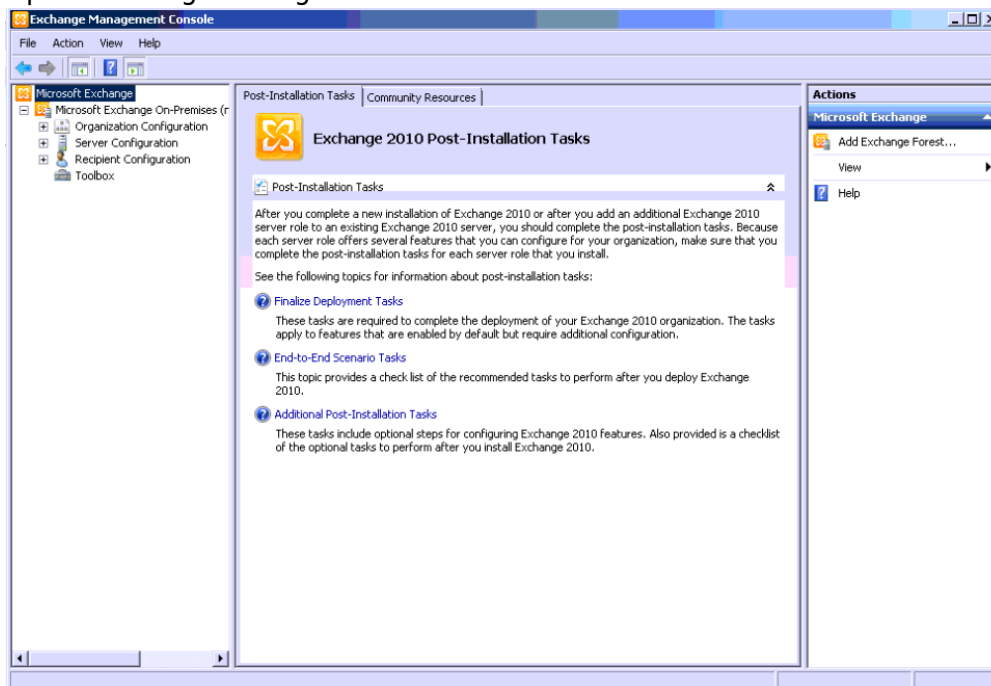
Exchange Management Console

File Action View Help

Microsoft Exchange
Microsoft Exchange On-Premises (r
Organization Configuration
Server Configuration
Recipient Configuration
Toolbox

Post-Installation Tasks | Community Resources

Exchange 2010 Post-Installation Tasks

Post-Installation Tasks

After you complete a new installation of Exchange 2010 or after you add an additional Exchange 2010 server role to an existing Exchange 2010 server, you should complete the post-installation tasks. Because each server role offers several features that you can configure for your organization, make sure that you complete the post-installation tasks for each server role that you install.

See the following topics for information about post-installation tasks:

Finalize Deployment Tasks

These tasks are required to complete the deployment of your Exchange 2010 organization. The tasks apply to features that are enabled by default but require additional configuration.

End-to-End Scenario Tasks

This topic provides a check list of the recommended tasks to perform after you deploy Exchange 2010.

Additional Post-Installation Tasks

These tasks include optional steps for configuring Exchange 2010 features. Also provided is a checklist of the optional tasks to perform after you install Exchange 2010.

Actions
Microsoft Exchange
Add Exchange Forest...
View
Help